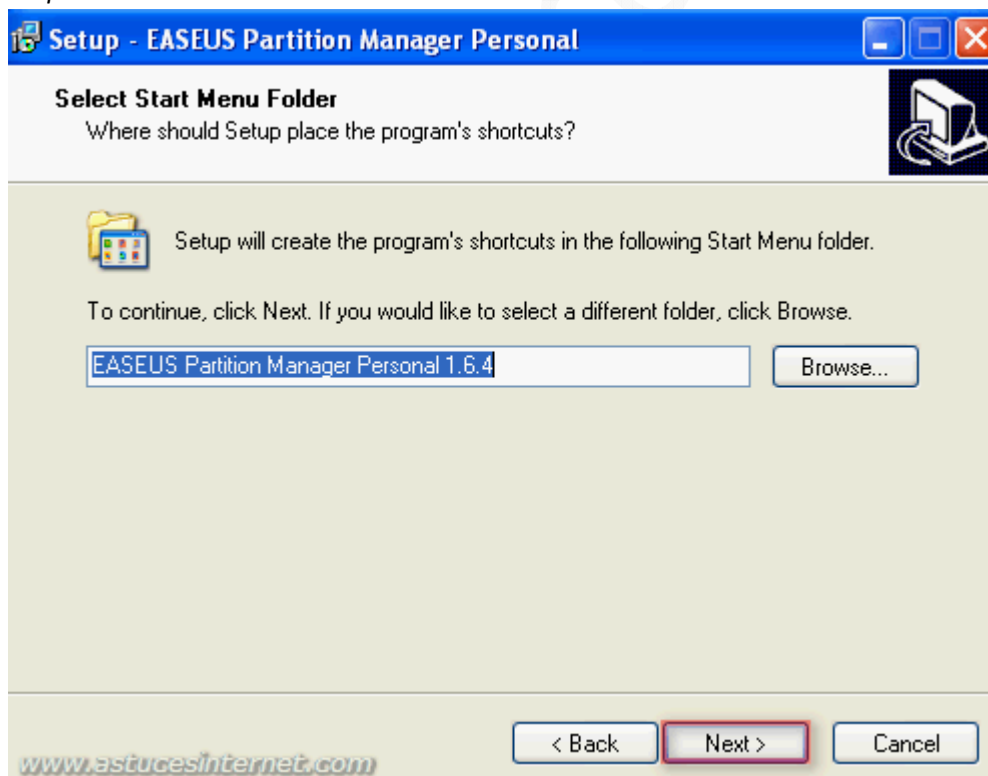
Setup - EASEUS Partition Manager Personal

Select Start Menu Folder
Where should Setup place the program's shortcuts?

Setup will create the program's shortcuts in the following Start Menu folder.

To continue, click Next. If you would like to select a different folder, click Browse.

EASEUS Partition Manager Personal 1.6.4

Browse...

< Back

Next >

Cancel

www.astucesinternet.com